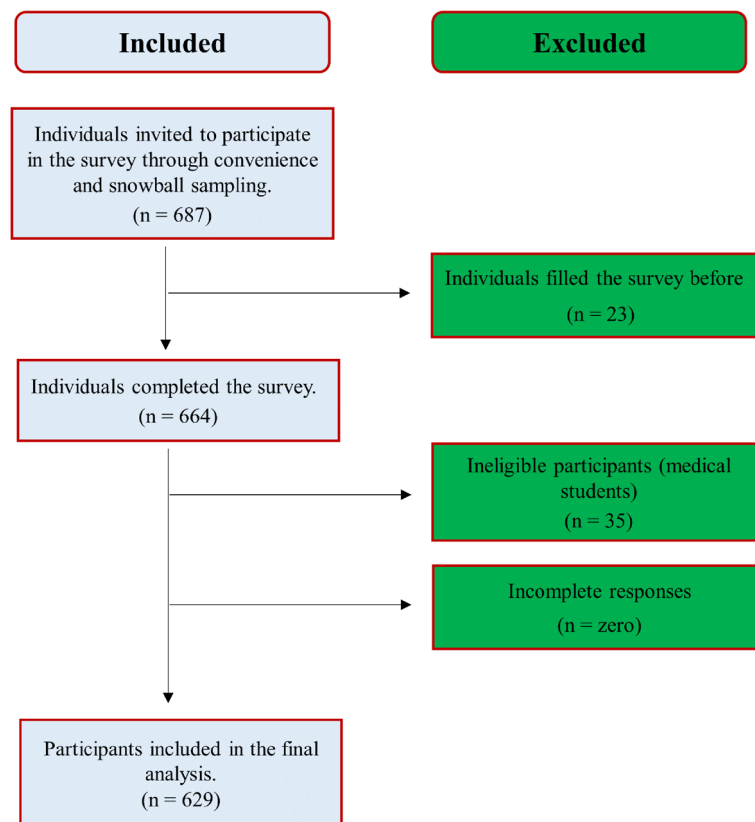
Included

Excluded

Individuals invited to participate in the survey through convenience and snowball sampling.
(n = 687)

Individuals filled the survey before
(n = 23)

Individuals completed the survey.
(n = 664)

Ineligible participants (medical students)
(n = 35)

Incomplete responses
(n = zero)

Participants included in the final analysis.
(n = 629)